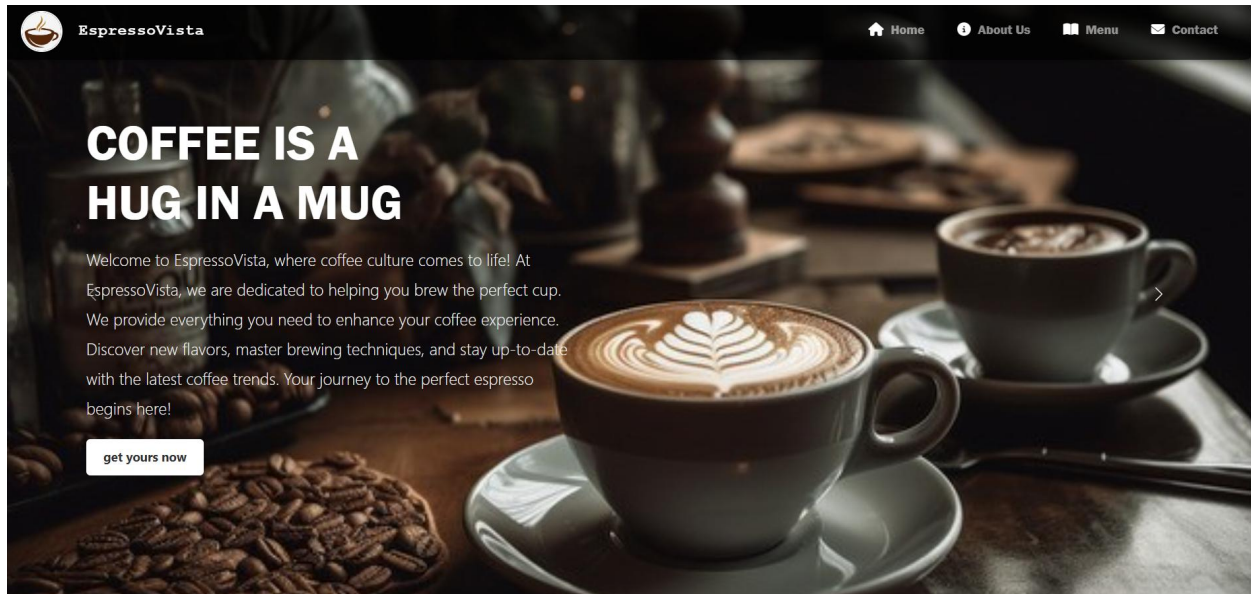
EspressoVista

Home About Us Menu Contact

COFFEE IS A HUG IN A MUG

Welcome to EspressoVista, where coffee culture comes to life! At EspressoVista, we are dedicated to helping you brew the perfect cup. We provide everything you need to enhance your coffee experience. Discover new flavors, master brewing techniques, and stay up-to-date with the latest coffee trends. Your journey to the perfect espresso begins here!

get yours now